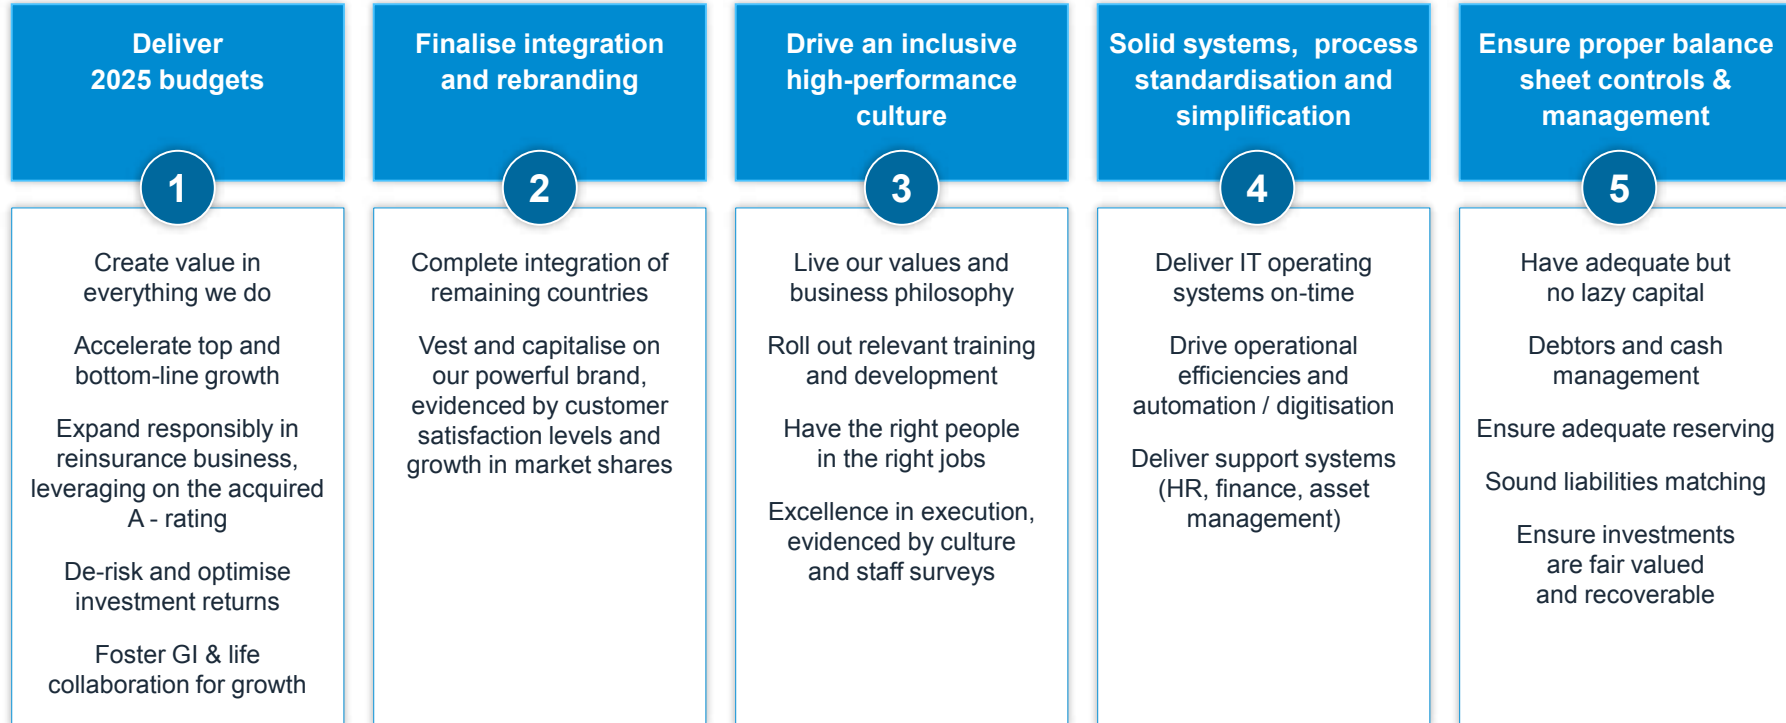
Deliver 2025 budgets

1

Create value in everything we do

Accelerate top and bottom-line growth

Expand responsibly in reinsurance business, leveraging on the acquired A - rating

De-risk and optimise investment returns

Foster GI & life collaboration for growth

Finalise integration and rebranding

2

Complete integration of remaining countries

Vest and capitalise on our powerful brand, evidenced by customer satisfaction levels and growth in market shares

Drive an inclusive high-performance culture

3

Live our values and business philosophy

Roll out relevant training and development

Have the right people in the right jobs

Excellence in execution, evidenced by culture and staff surveys

Solid systems, process standardisation and simplification

4

Deliver IT operating systems on-time

Drive operational efficiencies and automation / digitisation

Deliver support systems (HR, finance, asset management)

Ensure proper balance sheet controls & management

5

Have adequate but no lazy capital

Debtors and cash management

Ensure adequate reserving

Sound liabilities matching

Ensure investments are fair valued and recoverable